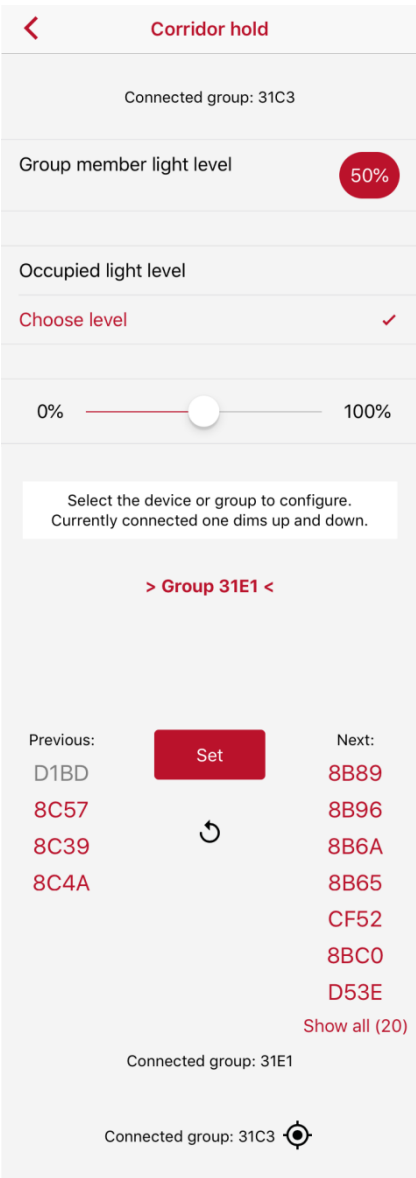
Corridor hold

Connected group: 31C3

Group member light level

50%

Occupied light level

Choose level

0%

100%

Select the device or group to configure.
Currently connected one dims up and down.

> Group 31E1 <

Previous:

D1BD

8C57

8C39

8C4A

Set

Next:

8B89

8B96

8B6A

8B65

CF52

8BC0

D53E

Show all (20)

Connected group: 31E1

Connected group: 31C3